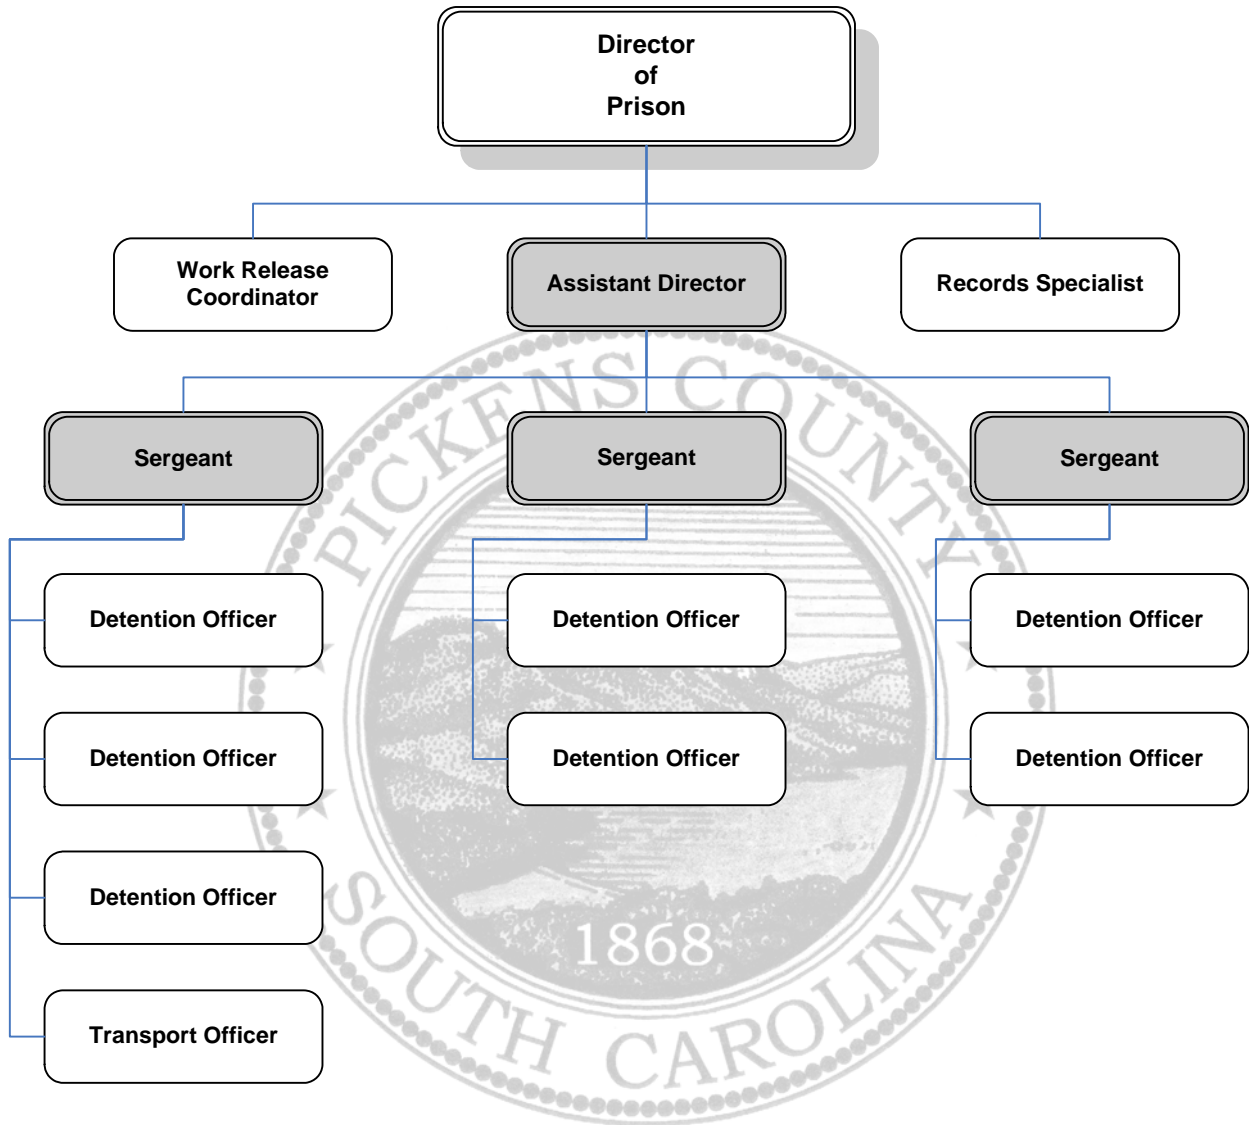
Director of Prison

Work Release Coordinator

Assistant Director

Records Specialist

Sergeant

Sergeant

Sergeant

Detention Officer

Detention Officer

Detention Officer

Transport Officer

Detention Officer

Detention Officer

Detention Officer

Detention Officer

PICKENS COUNTY
1868
SOUTH CAROLINA